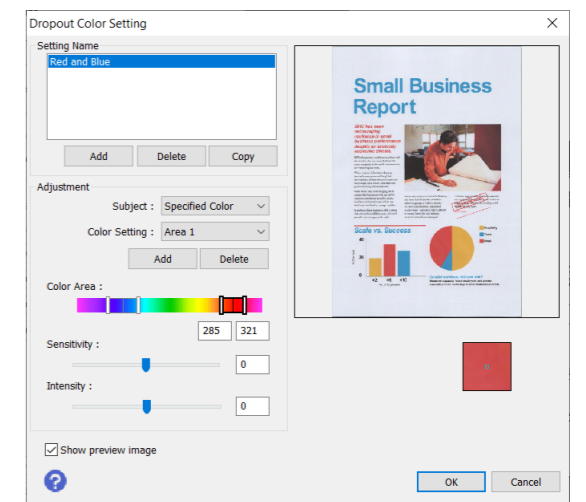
Dropout Color Setting

Setting Name

Red and Blue

Add
Delete
Copy

Adjustment

Subject : Specified Color

Color Setting : Area 1

Add
Delete

Color Area :

285
321

Sensitivity :

0

Intensity :

0

Show preview image

Small Business Report

Scale vs. Success

OK
Cancel